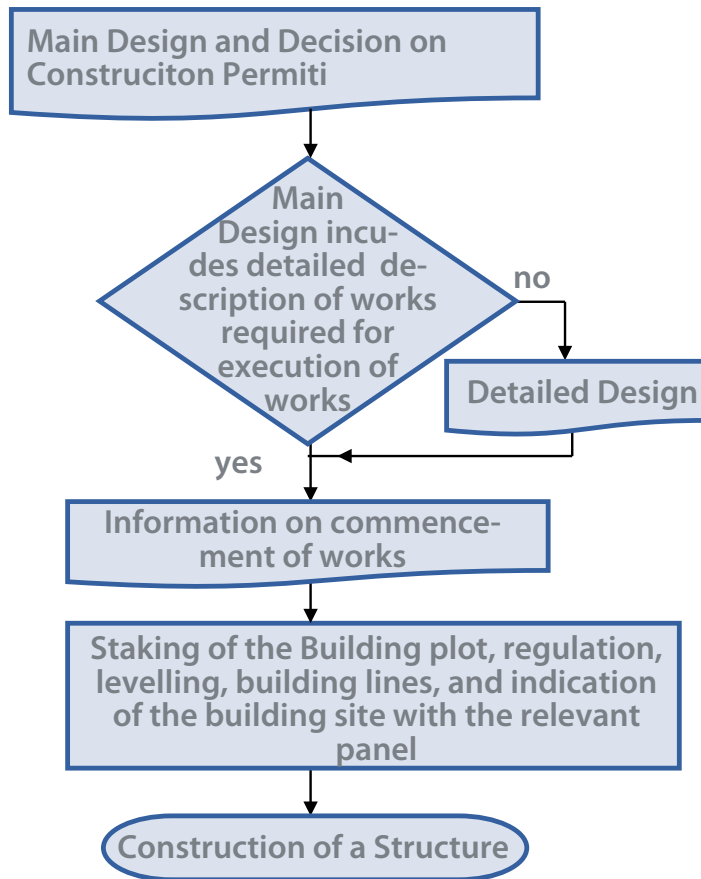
Main Design and Decision on Construciton Permiti

Main Design incudes detailed description of works required for execution of works

no

Detailed Design

yes

Information on commencement of works

Staking of the Building plot, regulation, levelling, building lines, and indication of the building site with the relevant panel

Construction of a Structure